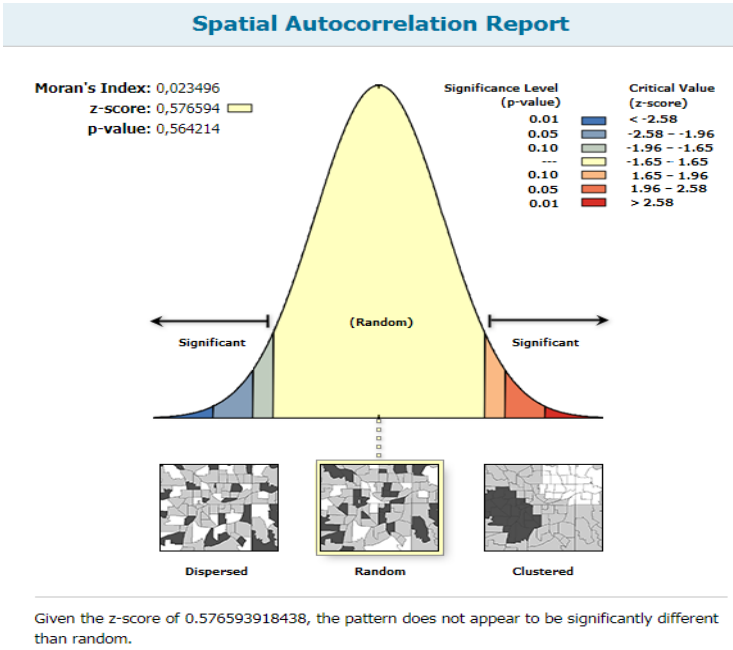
Spatial Autocorrelation Report

Moran's Index: 0,023496
z-score: 0,576594
p-value: 0,564214

| Significance Level (p-value) | Critical Value (z-score) |
|---|---|
| 0.01 | < -2.58 |
| 0.05 | -2.58 - -1.96 |
| 0.10 | -1.96 - -1.65 |
| --- | -1.65 - 1.65 |
| 0.10 | 1.65 - 1.96 |
| 0.05 | 1.96 - 2.58 |
| 0.01 | > 2.58 |

Significant

(Random)

Significant

Dispersed

Random

Clustered

Given the z-score of 0.576593918438, the pattern does not appear to be significantly different than random.